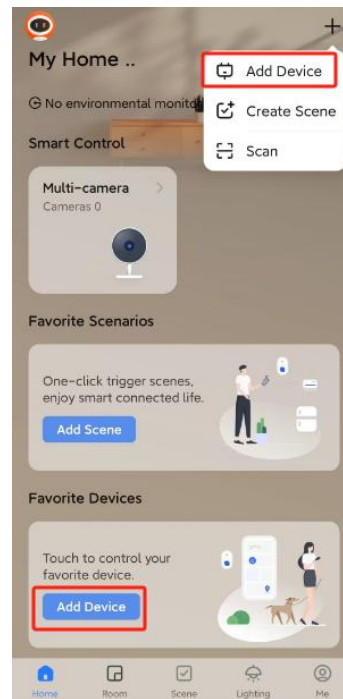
My Home ..

Add Device
Create Scene
Scan

No environmental monit

Smart Control

Multi-camera
Cameras 0

Favorite Scenarios

One-click trigger scenes, enjoy smart connected life.
Add Scene

Favorite Devices

Touch to control your favorite device.
Add Device

Home
Room
Scene
Lighting
Me